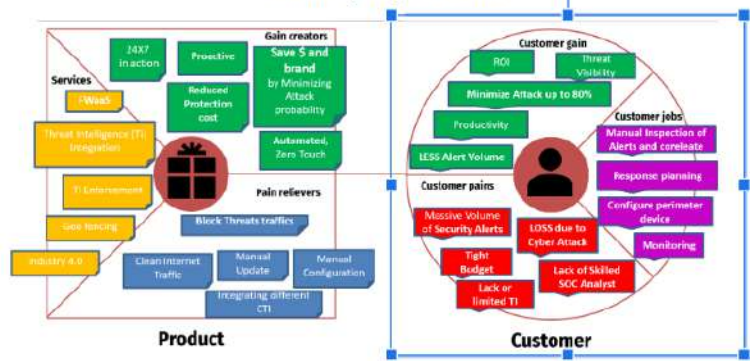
Gain creators

24X7 in action

Proactive

Save $ and brand by Minimizing Attack probability

Reduced Protection cost

Automated, Zero Touch

Services

i-WaaS

Threat Intelligence (TI) Integration

TI Enforcement

Geo fencing

Industry 4.0

Pain relievers

Block Threats traffics

Clean Internet Traffic

Manual Update

Manual Configuration

Integrating different CTI

Product

Customer gain

ROI

Threat Visibility

Minimize Attack up to 80%

Productivity

LESS Alert Volume

Customer jobs

Manual Inspection of Alerts and coreleate

Response planning

Configure perimeter device

Monitoring

Customer pains

Massive Volume of Security Alerts

LOSS due to Cyber Attack

Tight Budget

Lack or limited TI

Lack of Skilled SOC Analyst

Customer